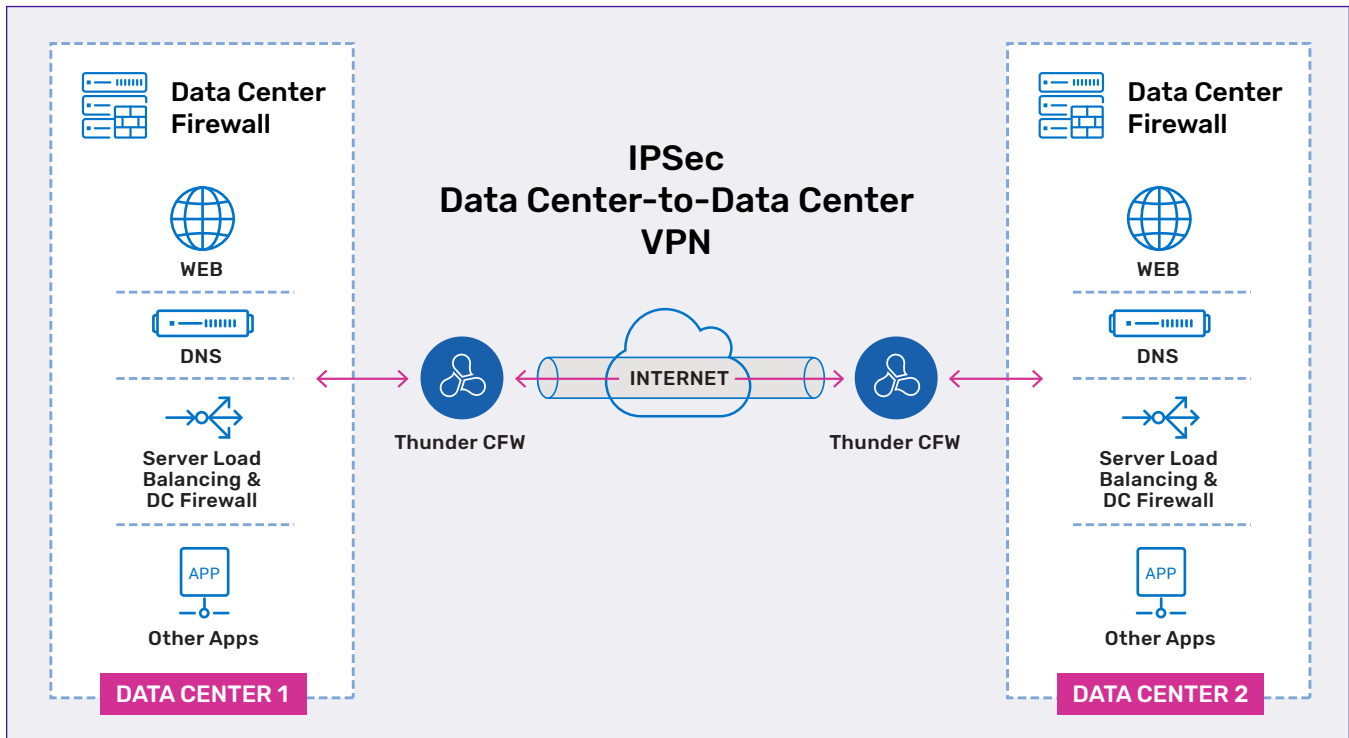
Data Center Firewall

WEB

DNS

Server Load Balancing & DC Firewall

APP

Other Apps

DATA CENTER 1

IPSec
Data Center-to-Data Center
VPN

Thunder CFW

INTERNET

Thunder CFW

Data Center Firewall

WEB

DNS

Server Load Balancing & DC Firewall

APP

Other Apps

DATA CENTER 2